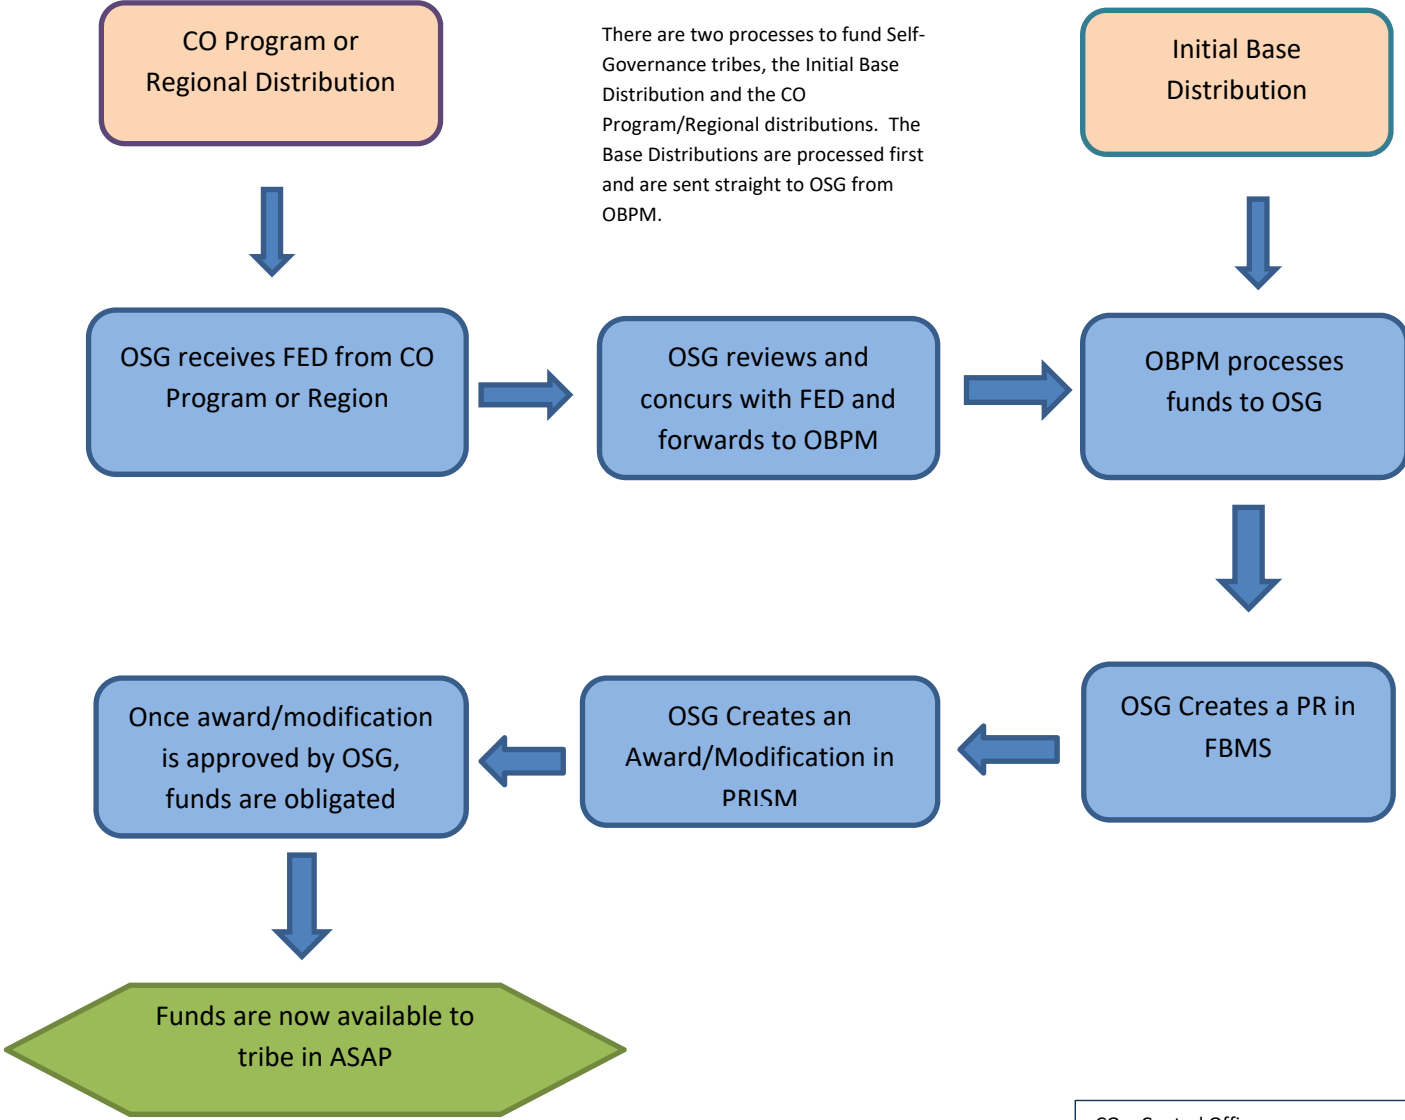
CO Program or Regional Distribution

There are two processes to fund Self-Governance tribes, the Initial Base Distribution and the CO Program/Regional distributions. The Base Distributions are processed first and are sent straight to OSG from OBPM.

Initial Base Distribution

OSG receives FED from CO Program or Region

OSG reviews and concurs with FED and forwards to OBPM

OBPM processes funds to OSG

OSG Creates a PR in FBMS

OSG Creates an Award/Modification in PRISM

Once award/modification is approved by OSG, funds are obligated

Funds are now available to tribe in ASAP

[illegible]